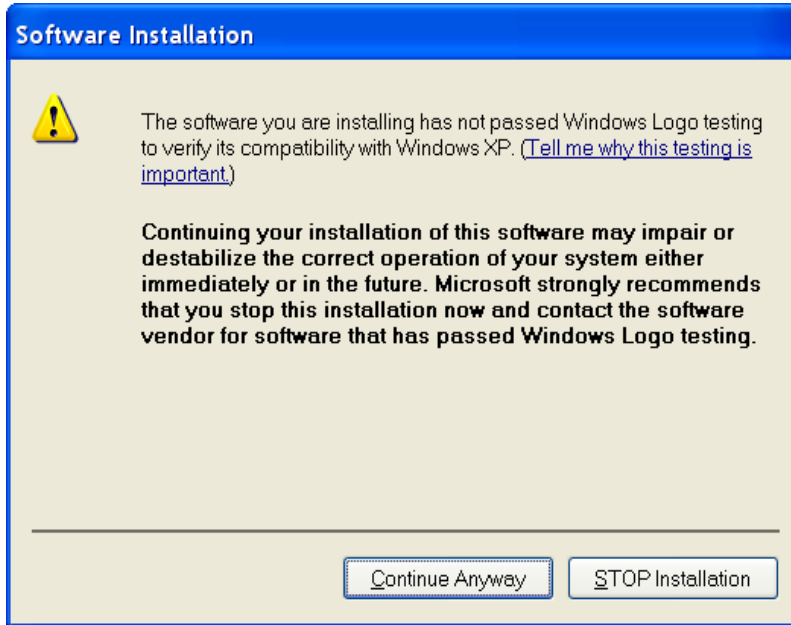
Software Installation

The software you are installing has not passed Windows Logo testing to verify its compatibility with Windows XP. (Tell me why this testing is important.)

Continuing your installation of this software may impair or destabilize the correct operation of your system either immediately or in the future. Microsoft strongly recommends that you stop this installation now and contact the software vendor for software that has passed Windows Logo testing.

Continue Anyway

STOP Installation